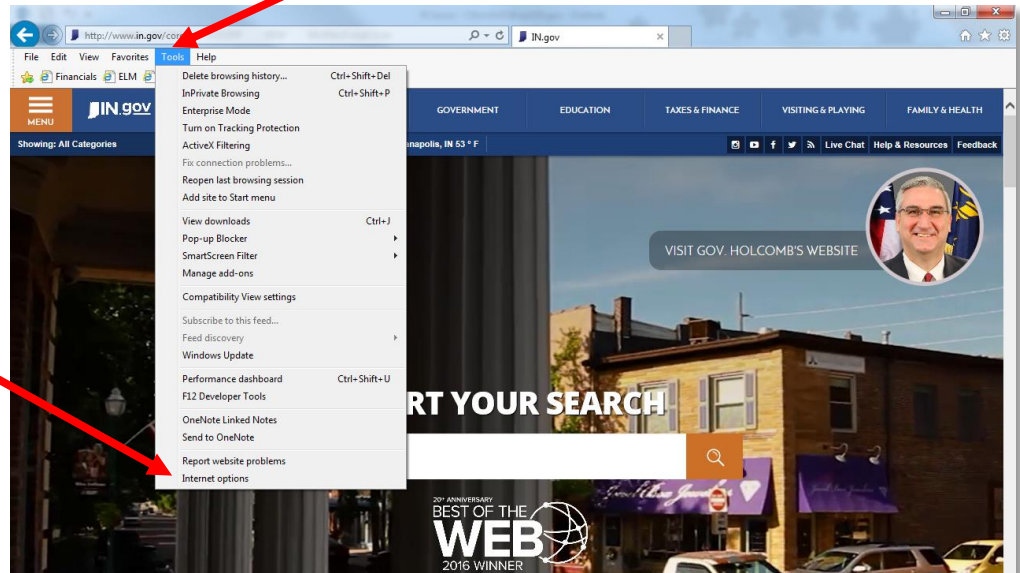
http://www.in.gov/cor
IN.gov
File Edit View Favorites Tools Help
Financials ELM
MENU
IN.gov
GOVERNMENT
EDUCATION
TAXES & FINANCE
VISITING & PLAYING
FAMILY & HEALTH
Showing: All Categories
napolis, IN 53 ° F
Live Chat
Help & Resources
Feedback
Delete browsing history... Ctrl+Shift+Del
InPrivate Browsing Ctrl+Shift+P
Enterprise Mode
Turn on Tracking Protection
ActiveX Filtering
Fix connection problems...
Reopen last browsing session
Add site to Start menu
View downloads Ctrl+J
Pop-up Blocker
SmartScreen Filter
Manage add-ons
Compatibility View settings
Subscribe to this feed...
Feed discovery
Windows Update
Performance dashboard Ctrl+Shift+U
F12 Developer Tools
OneNote Linked Notes
Send to OneNote
Report website problems
Internet options
VISIT GOV. HOLCOMB'S WEBSITE
RT YOUR SEARCH
20th ANNIVERSARY
BEST OF THE
WEB
2016 WINNER